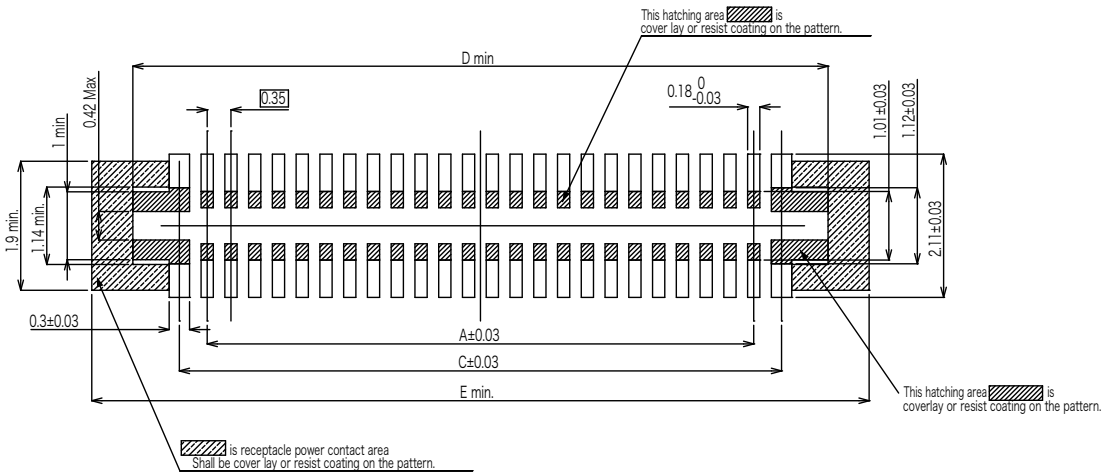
This hatching area is
cover lay or resist coating on the pattern.

D min

0.35

$0.18^{\ 0}_{-0.03}$

1.01±0.03

1.12±0.03

0.42 Max

1 min

1.9 min.

1.14 min.

2.11±0.03

0.3±0.03

A±0.03

C±0.03

E min.

This hatching area is
coverlay or resist coating on the pattern.

is receptacle power contact area
Shall be cover lay or resist coating on the pattern.